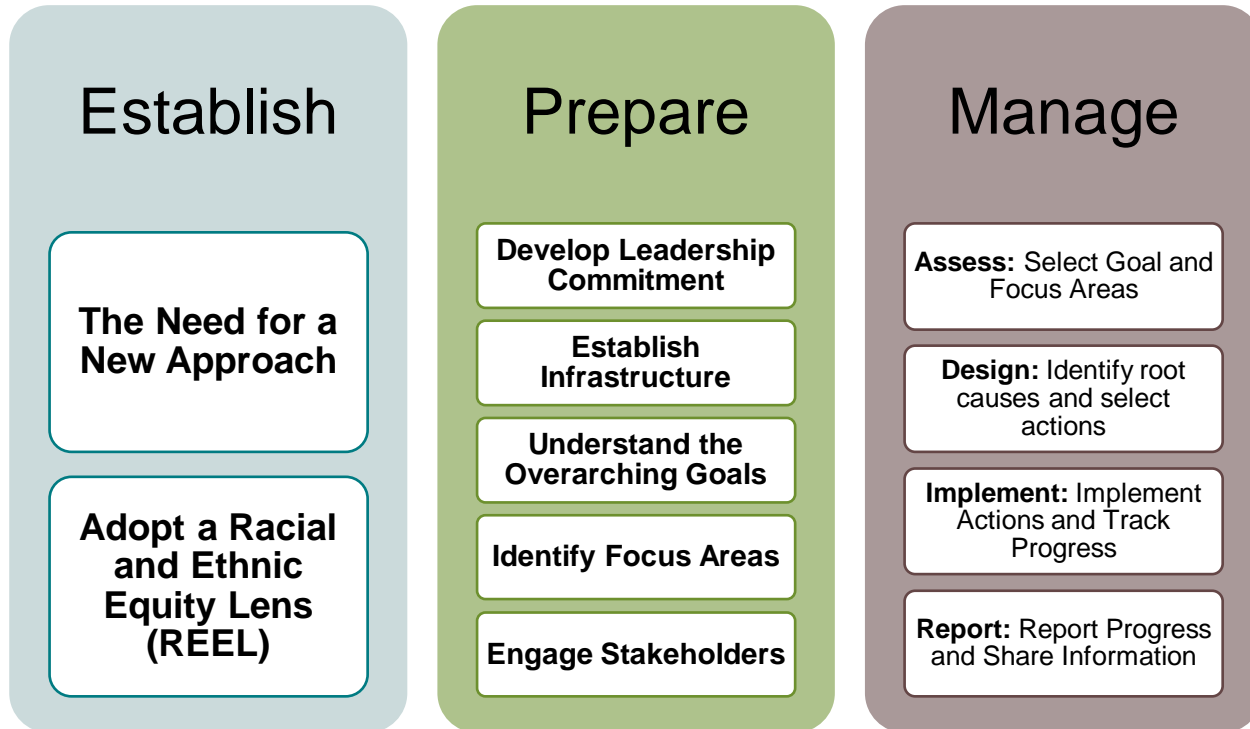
Establish

The Need for a New Approach

Adopt a Racial and Ethnic Equity Lens (REEL)

Prepare

Develop Leadership Commitment

Establish Infrastructure

Understand the Overarching Goals

Identify Focus Areas

Engage Stakeholders

Manage

**Assess:** Select Goal and Focus Areas

**Design:** Identify root causes and select actions

**Implement:** Implement Actions and Track Progress

**Report:** Report Progress and Share Information